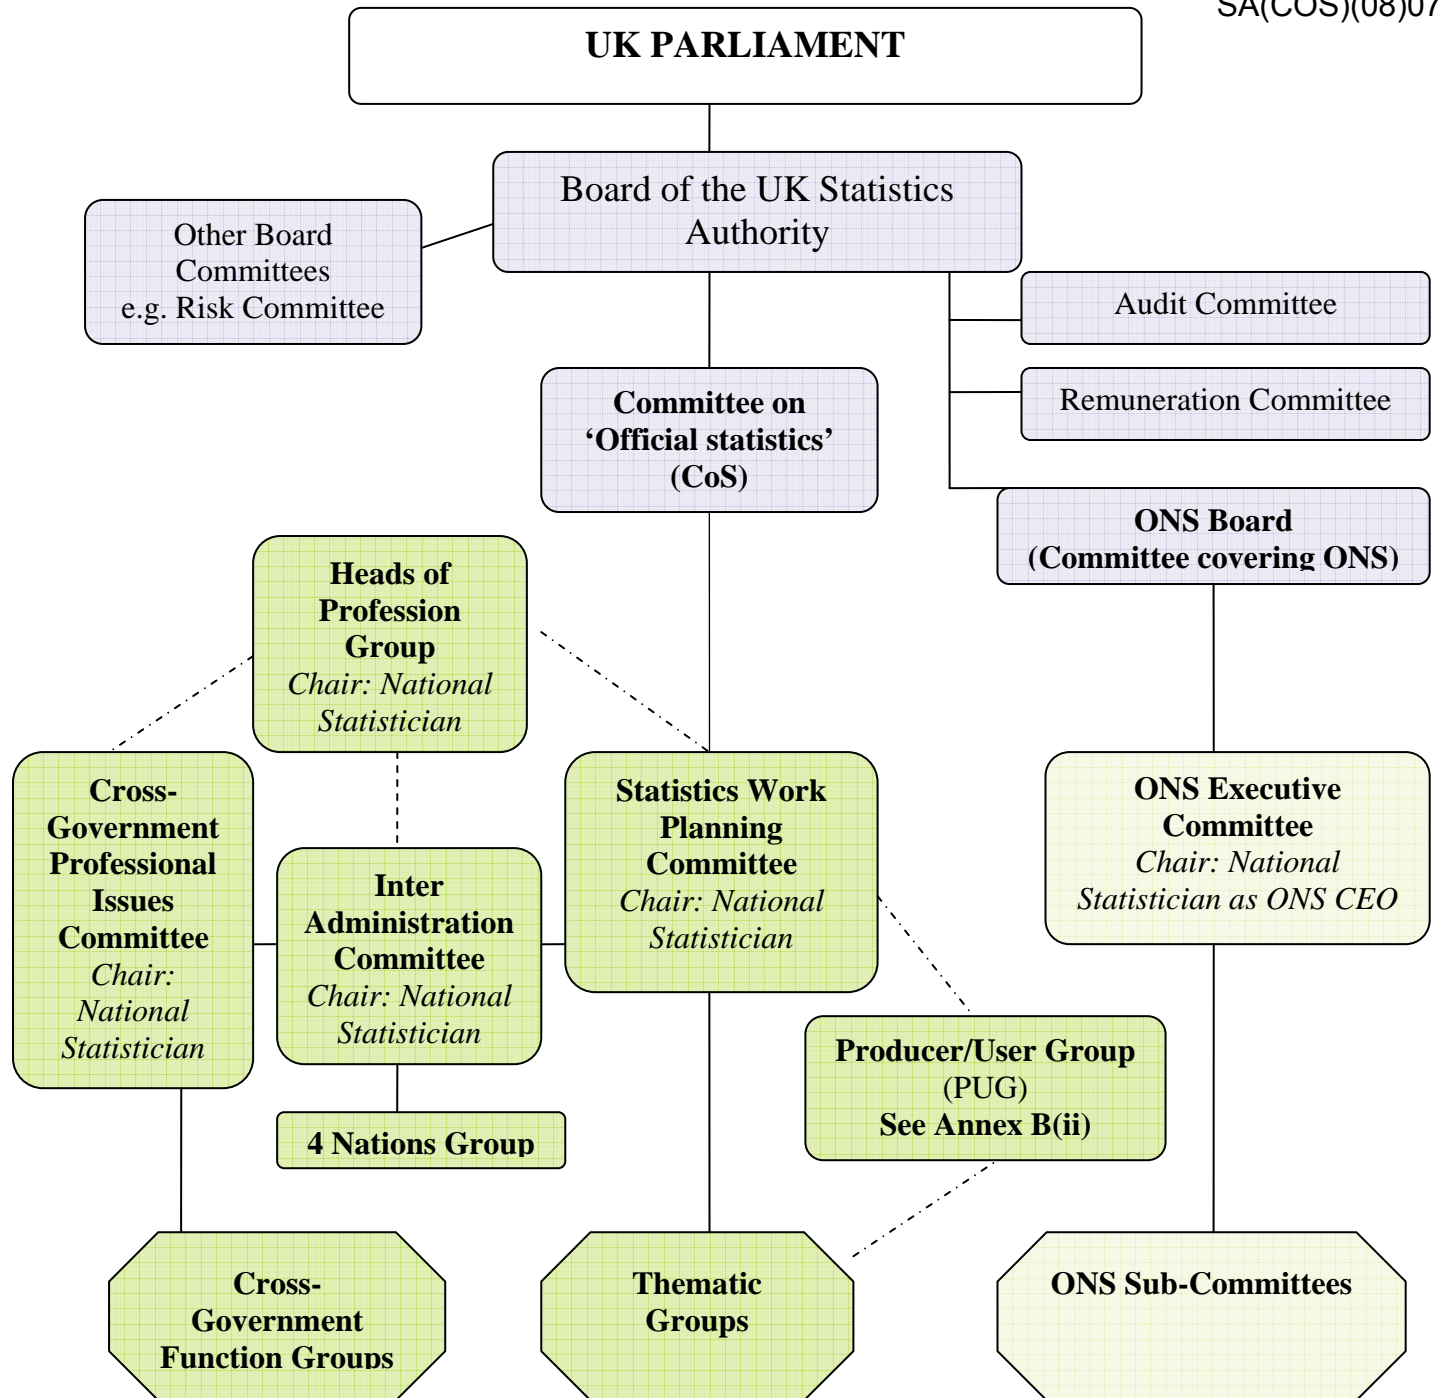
SA(COS)(08)07

UK PARLIAMENT

Board of the UK Statistics Authority

Other Board Committees e.g. Risk Committee

Audit Committee

Remuneration Committee

Committee on 'Official statistics' (CoS)

ONS Board (Committee covering ONS)

Heads of Profession Group
*Chair: National Statistician*

Cross-Government Professional Issues Committee
*Chair: National Statistician*

Inter Administration Committee
*Chair: National Statistician*

Statistics Work Planning Committee
*Chair: National Statistician*

ONS Executive Committee
*Chair: National Statistician as ONS CEO*

4 Nations Group

Producer/User Group (PUG) See Annex B(ii)

Cross-Government Function Groups

Thematic Groups

ONS Sub-Committees